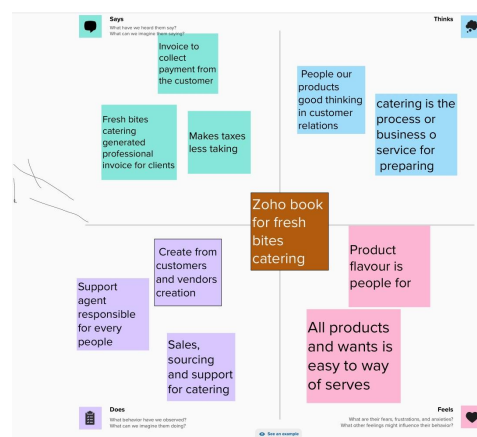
Says
What have we heard them say?
What can we imagine them saying?

Invoice to collect payment from the customer

Fresh bites catering generated professional invoice for clients

Makes taxes less taking

Thinks

People our products good thinking in customer relations

catering is the process or business o service for preparing

Zoho book for fresh bites catering

Create from customers and vendors creation

Support agent responsible for every people

Sales, sourcing and support for catering

Product flavour is people for

All products and wants is easy to way of serves

Does
What behavior have we observed?
What can we imagine them doing?

See an example

Feels
What are their fears, frustrations, and anxieties?
What other feelings might influence their behavior?